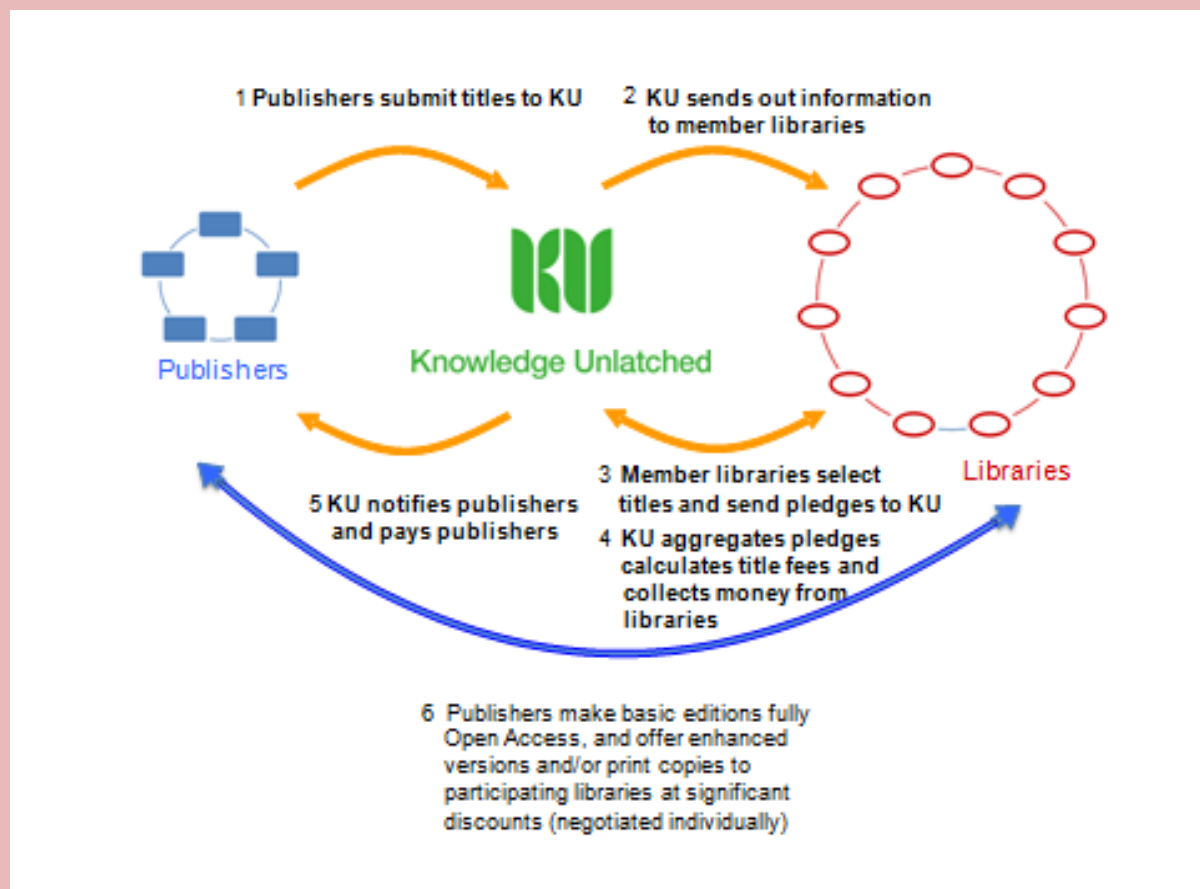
1 Publishers submit titles to KU

2 KU sends out information to member libraries

KU

Publishers

Knowledge Unlatched

Libraries

3 Member libraries select titles and send pledges to KU

4 KU aggregates pledges calculates title fees and collects money from libraries

5 KU notifies publishers and pays publishers

6 Publishers make basic editions fully Open Access, and offer enhanced versions and/or print copies to participating libraries at significant discounts (negotiated individually)